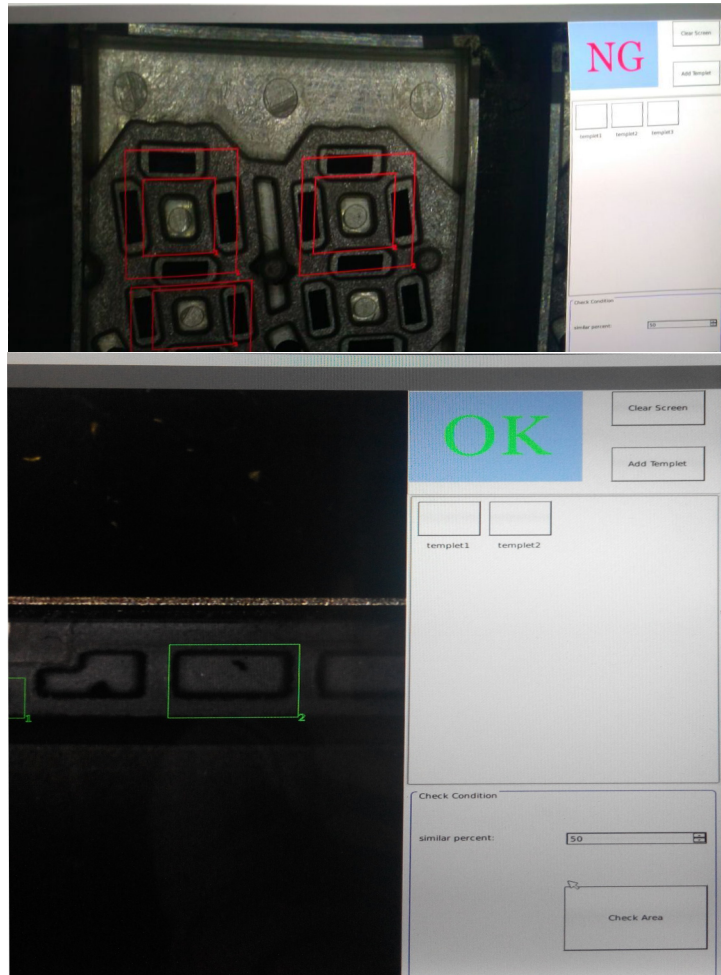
NG

Clear Screen

Add Templet

templet1 templet2 templet3

Check Condition

similar percent: 50

OK

Clear Screen

Add Templet

templet1 templet2

1

2

Check Condition

similar percent: 50

Check Area